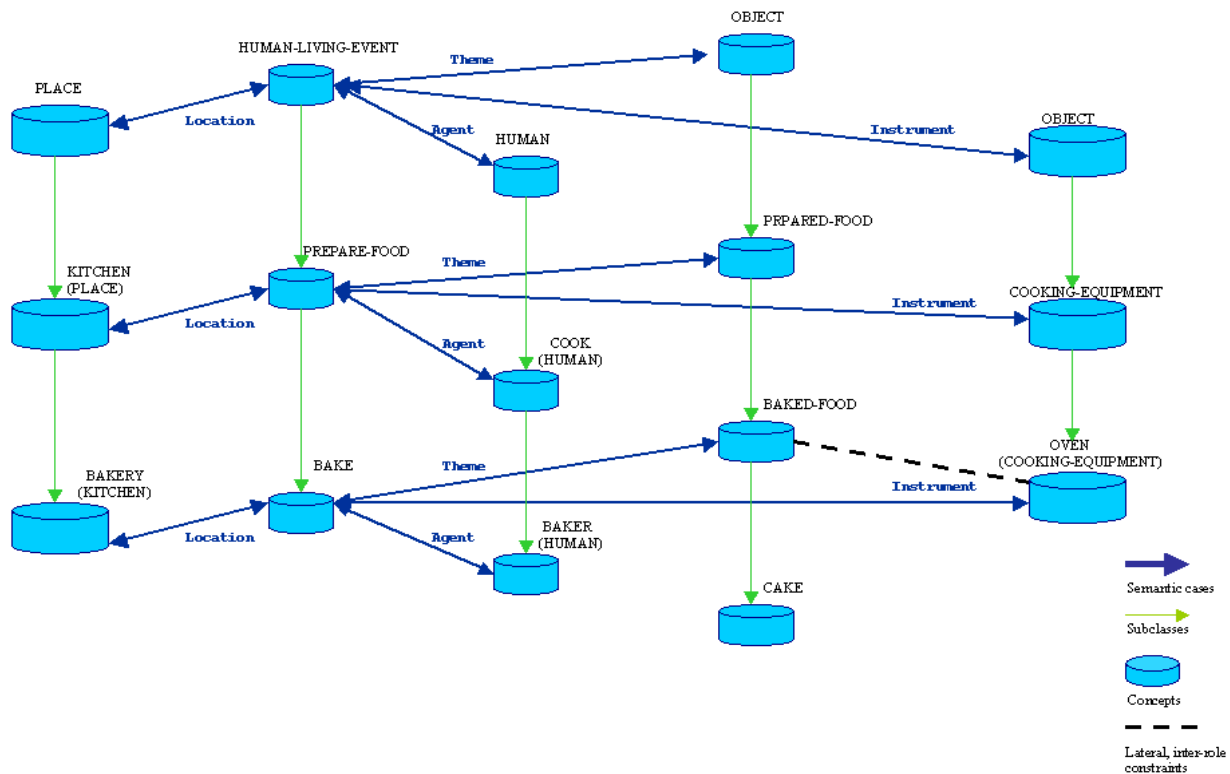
OBJECT

HUMAN-LIVING-EVENT

Theme

PLACE

Location

Agent

HUMAN

Instrument

OBJECT

PRPARED-FOOD

PREPARE-FOOD

Theme

KITCHEN
(PLACE)

Instrument

COOKING-EQUIPMENT

Location

Agent

COOK
(HUMAN)

BAKED-FOOD

OVEN
(COOKING-EQUIPMENT)

BAKE

Theme

BAKERY
(KITCHEN)

Instrument

Location

Agent

BAKER
(HUMAN)

CAKE

Semantic cases

Subclasses

Concepts

Lateral, inter-role constraints